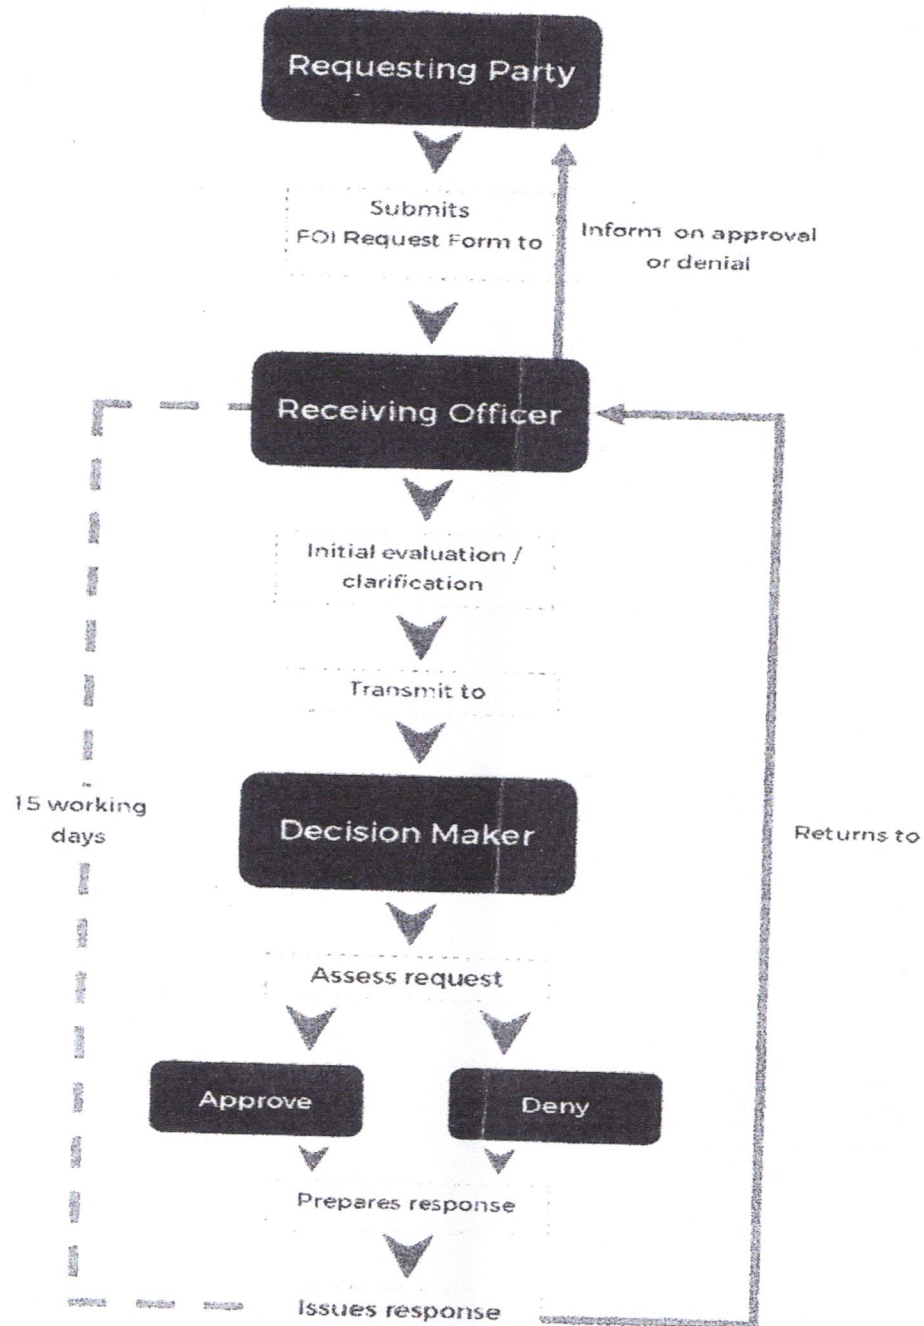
Requesting Party

Submits FOI Request Form to

Inform on approval or denial

Receiving Officer

Initial evaluation / clarification

Transmit to

15 working days

Decision Maker

Returns to

Assess request

Approve

Deny

Prepares response

Issues response